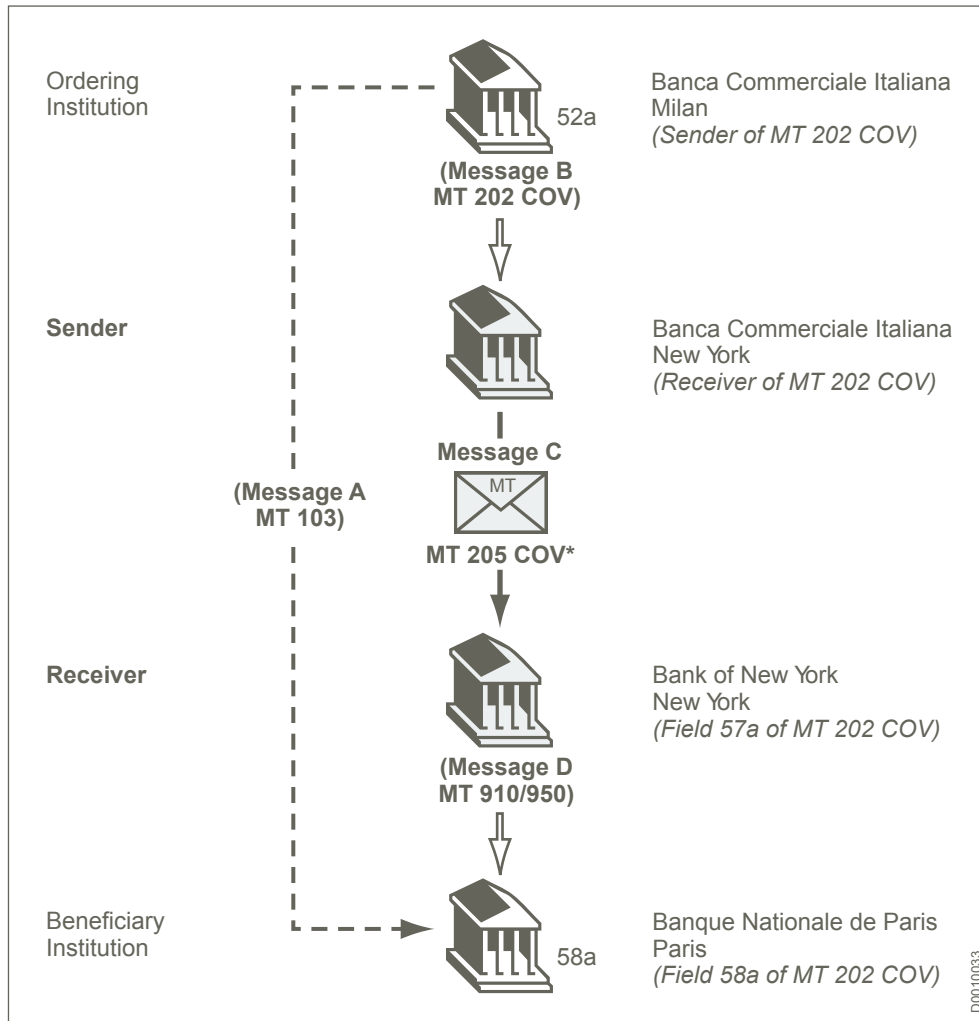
Ordering Institution

52a

(Message B MT 202 COV)

Banca Commerciale Italiana Milan
*(Sender of MT 202 COV)*

Sender

Banca Commerciale Italiana New York
*(Receiver of MT 202 COV)*

Message C

MT

(Message A MT 103)

MT 205 COV*

Receiver

Bank of New York New York
*(Field 57a of MT 202 COV)*

(Message D MT 910/950)

Beneficiary Institution

58a

Banque Nationale de Paris Paris
*(Field 58a of MT 202 COV)*

D0010033